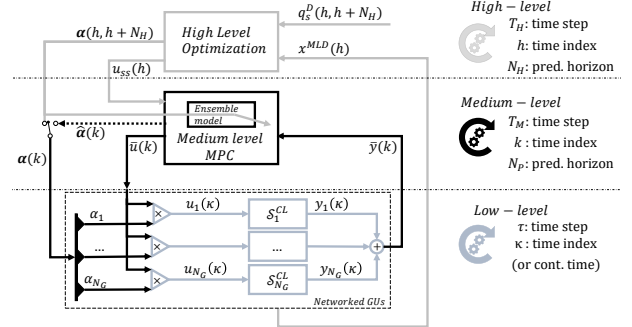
$\boldsymbol{\alpha}(h, h+N_H)$

High Level Optimization

$q_S^D(h, h+N_H)$

$x^{MLD}(h)$

$u_{ss}(h)$

High – level

$T_H$: time step

$h$: time index

$N_H$: pred. horizon

Ensemble model

$\hat{\boldsymbol{\alpha}}(k)$

Medium level MPC

$\boldsymbol{\alpha}(k)$

$\bar{u}(k)$

$\bar{y}(k)$

Medium – level

$T_M$: time step

$k$ : time index

$N_P$: pred. horizon

$\alpha_1$

$u_1(\kappa)$

$S_1^{CL}$

$y_1(\kappa)$

...

...

$\alpha_{N_G}$

$u_{N_G}(\kappa)$

$S_{N_G}^{CL}$

$y_{N_G}(\kappa)$

Networked GUs

Low – level

$\tau$: time step

$\kappa$ : time index

(or cont. time)